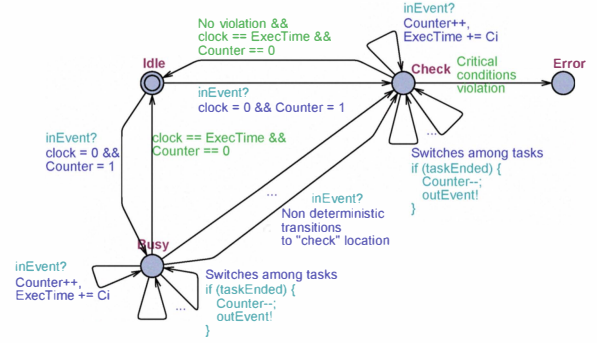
inEvent?
Counter++,
ExecTime += Ci

No violation &&
clock == ExecTime &&
Counter == 0

Idle

Check

Critical conditions violation

Error

inEvent?
clock = 0 && Counter = 1

inEvent?
clock = 0 &&
Counter = 1

clock == ExecTime &&
Counter == 0

...

Switches among tasks
if (taskEnded) {
Counter--;
outEvent!
}

...

inEvent?
Non deterministic transitions to "check" location

Busy

inEvent?
Counter++,
ExecTime += Ci

...

Switches among tasks
if (taskEnded) {
Counter--;
outEvent!
}